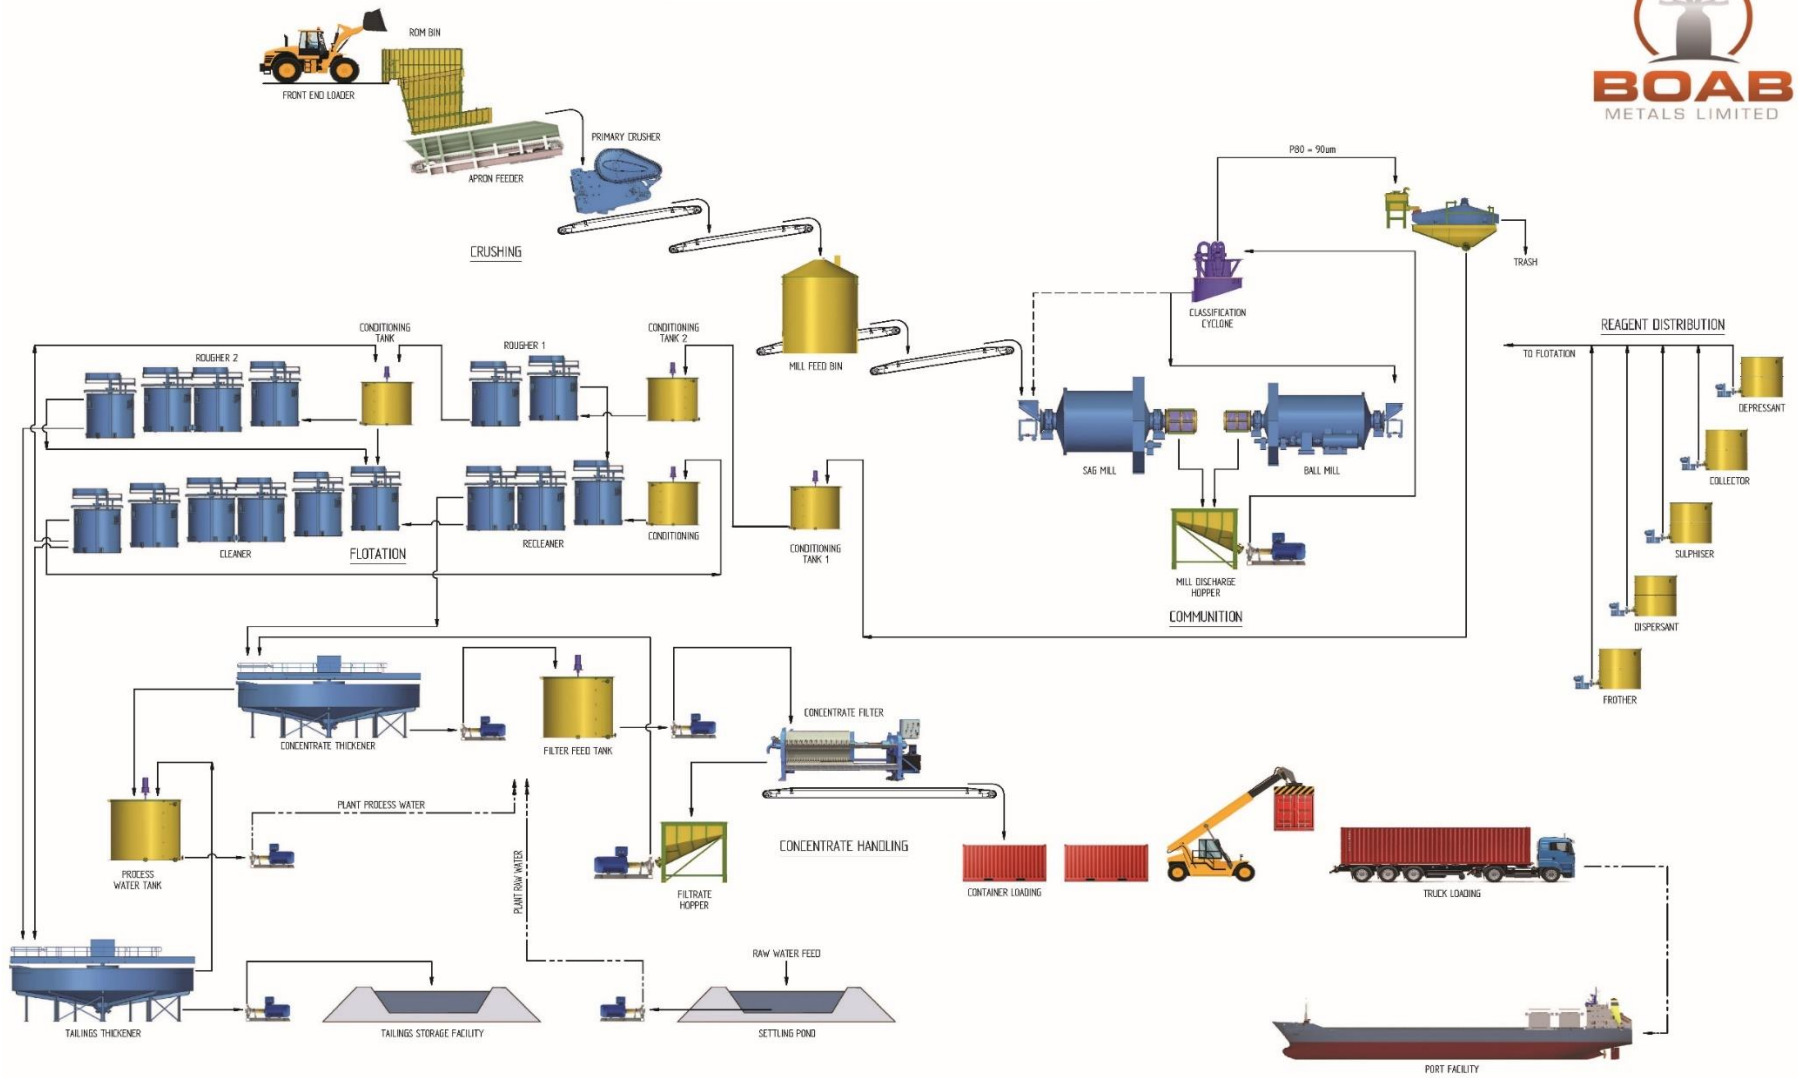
BOAB
METALS LIMITED

ROM BIN
FRONT END LOADER
PRIMARY CRUSHER
APRON FEEDER
CRUSHING
P80 = 90um
TRASH
CLASSIFICATION CYCLONE
MILL FEED BIN
REAGENT DISTRIBUTION
TO FLOTATION
DEPRESSANT
COLLECTOR
SULPHISER
DISPERSANT
FROTHER
CONDITIONING TANK
ROUGHER 2
ROUGHER 1
CONDITIONING TANK 2
SAG MILL
BALL MILL
CLEANER
FLOTATION
RECLEANER
CONDITIONING
CONDITIONING TANK 1
MILL DISCHARGE HOPPER
COMMUNITION
CONCENTRATE THICKENER
FILTER FEED TANK
CONCENTRATE FILTER
PLANT PROCESS WATER
PROCESS WATER TANK
PLANT RAW WATER
FILTRATE HOPPER
CONCENTRATE HANDLING
CONTAINER LOADING
TRUCK LOADING
RAW WATER FEED
TAILINGS THICKENER
TAILINGS STORAGE FACILITY
SETTLING POND
PORT FACILITY